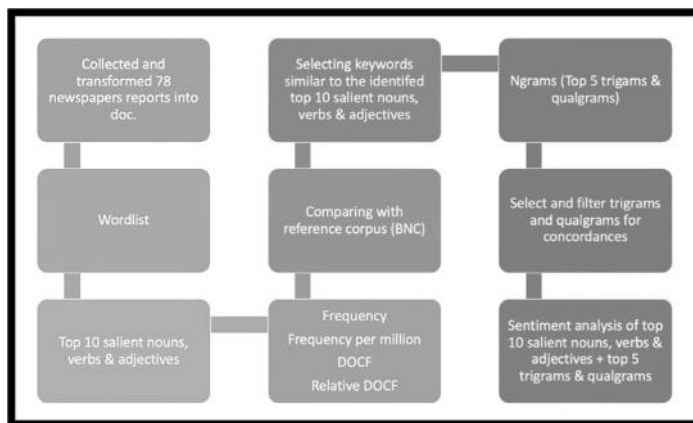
Collected and transformed 78 newspapers reports into doc.

Wordlist

Top 10 salient nouns, verbs & adjectives

Frequency
Frequency per million
DOCF
Relative DOCF

Comparing with reference corpus (BNC)

Selecting keywords similar to the identifed top 10 salient nouns, verbs & adjectives

Ngrams (Top 5 trigams & qualgrams)

Select and filter trigrams and qualgrams for concordances

Sentiment analysis of top 10 salient nouns, verbs & adjectives + top 5 trigrams & qualgrams